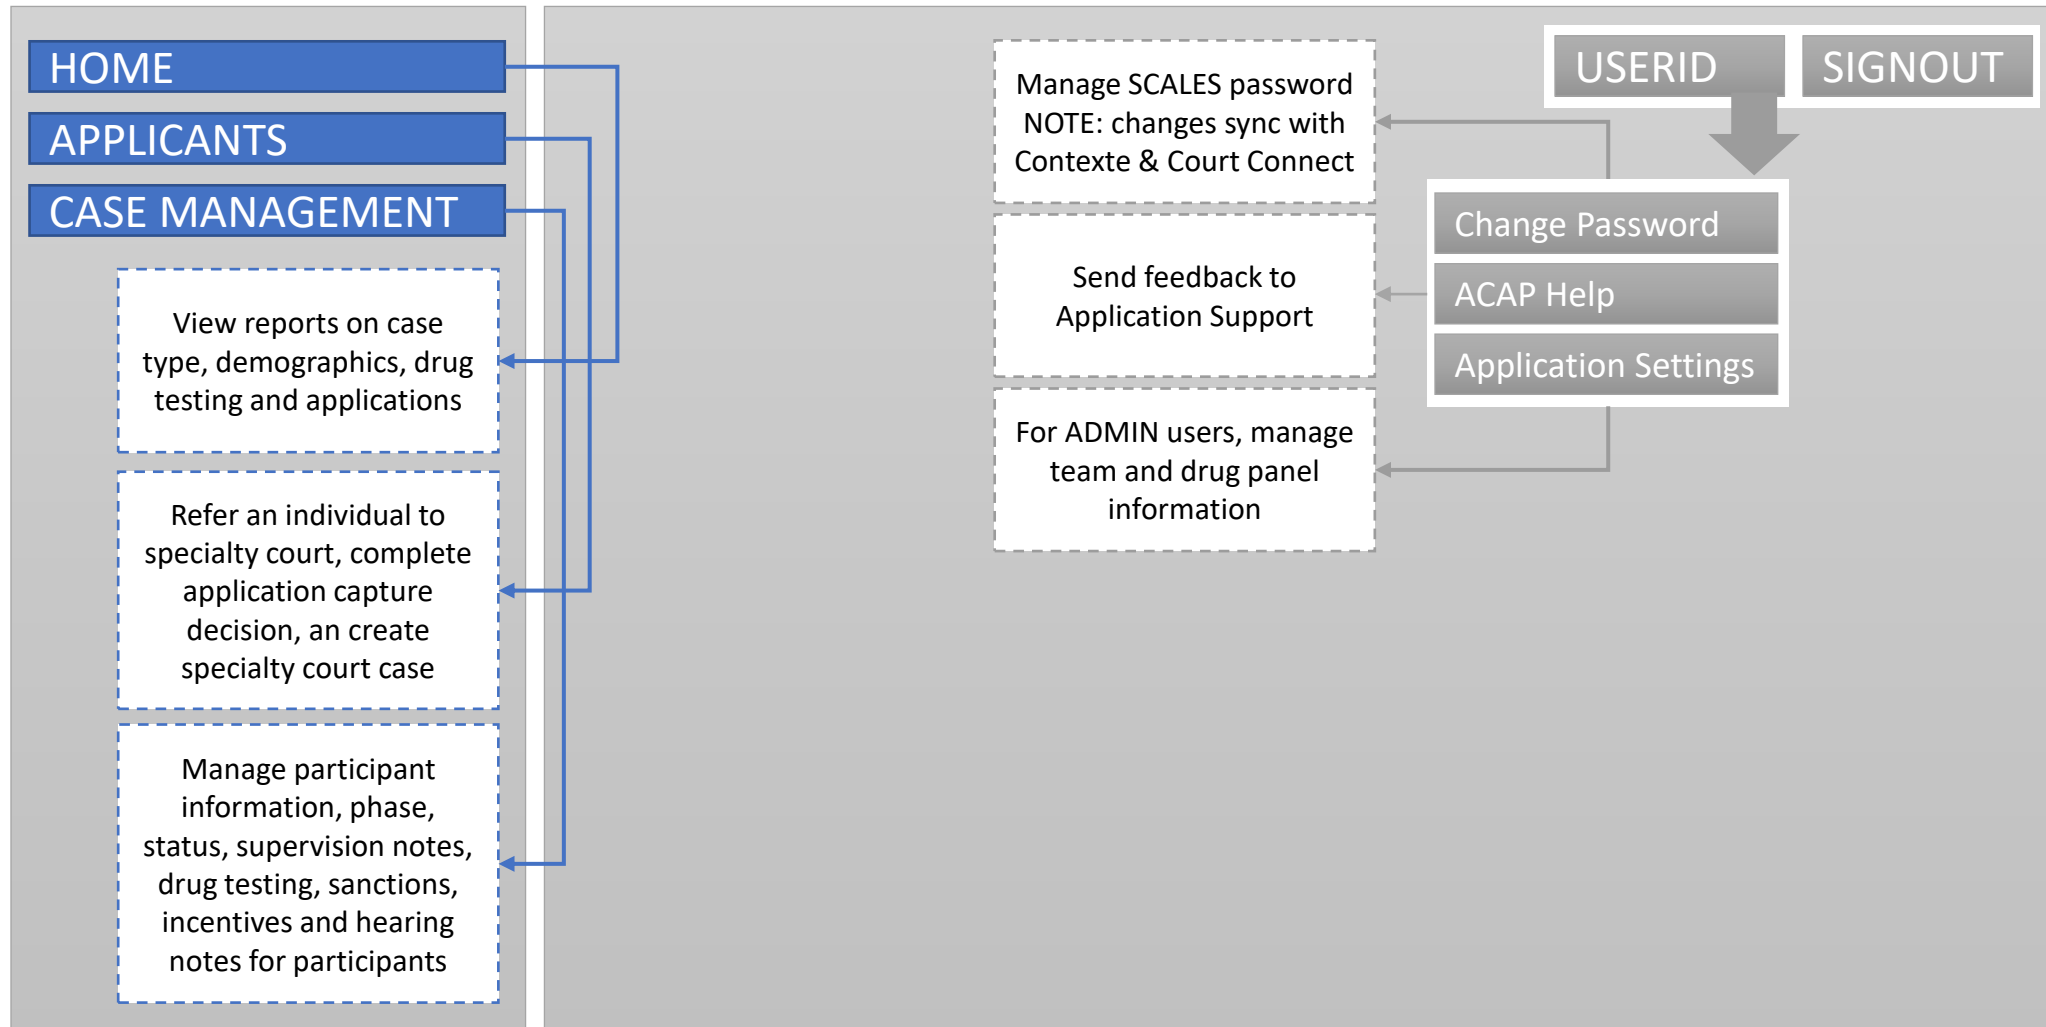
HOME

APPLICANTS

CASE MANAGEMENT

View reports on case type, demographics, drug testing and applications

Refer an individual to specialty court, complete application capture decision, an create specialty court case

Manage participant information, phase, status, supervision notes, drug testing, sanctions, incentives and hearing notes for participants

Manage SCALES password NOTE: changes sync with Contexte & Court Connect

Send feedback to Application Support

For ADMIN users, manage team and drug panel information

USERID

SIGNOUT

Change Password

ACAP Help

Application Settings